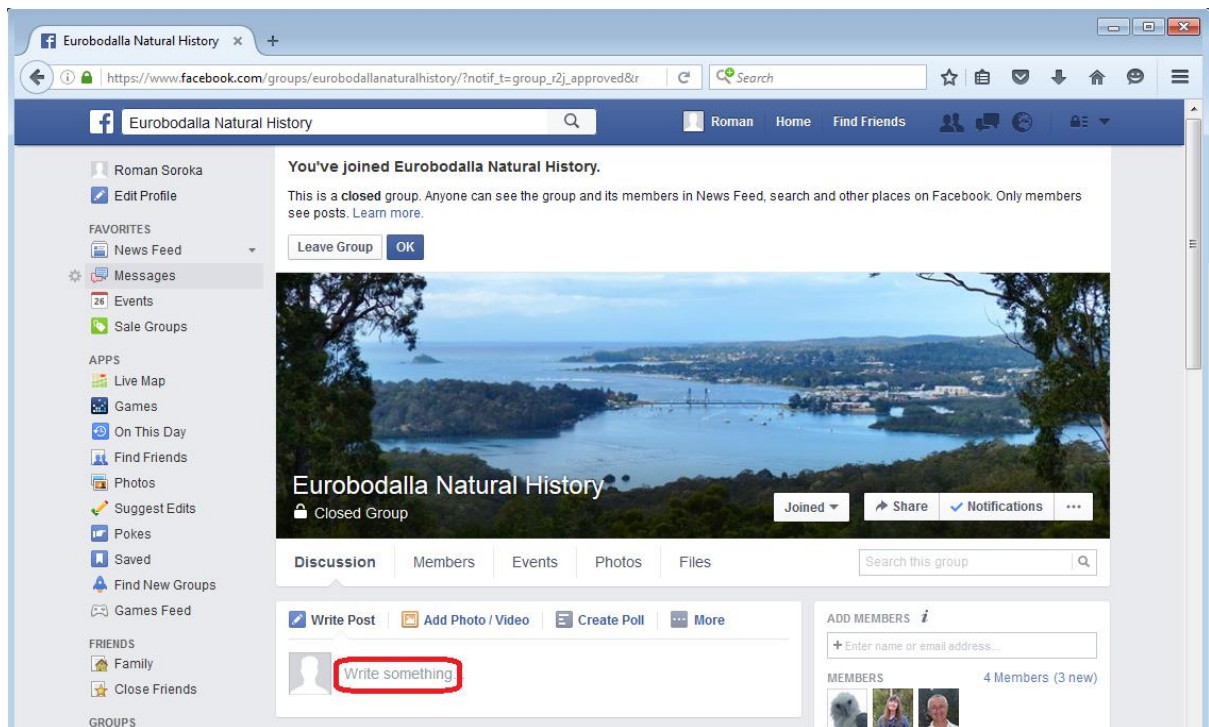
Eurobodalla Natural History ×
+
https://www.facebook.com/groups/eurobodallanaturalhistory/?notif_t=group_r2j_approved&r
Search
Eurobodalla Natural History
Roman
Home
Find Friends
Roman Soroka
Edit Profile
FAVORITES
News Feed
Messages
26 Events
Sale Groups
APPS
Live Map
Games
On This Day
Find Friends
Photos
Suggest Edits
Pokes
Saved
Find New Groups
Games Feed
FRIENDS
Family
Close Friends
GROUPS
You've joined Eurobodalla Natural History.

This is a **closed** group. Anyone can see the group and its members in News Feed, search and other places on Facebook. Only members see posts. Learn more.

Leave Group
OK
Eurobodalla Natural History
Closed Group
Joined
Share
Notifications
···
Discussion
Members
Events
Photos
Files
Search this group
Write Post
Add Photo / Video
Create Poll
More
Write something.
ADD MEMBERS
+ Enter name or email address...
MEMBERS
4 Members (3 new)